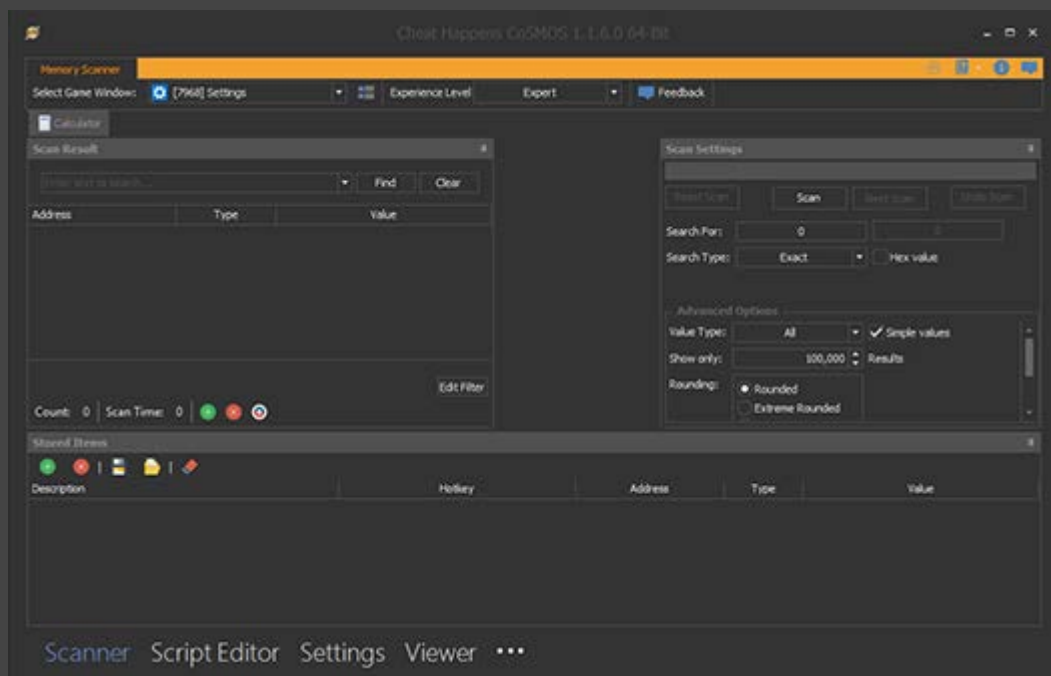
Cheat Happens CoSMOS 1.1.6.0 64-Bit

Memory Scanner

Select Game Window: [7968] Settings

Experience Level Expert

Feedback

Calculator

Scan Result

Enter text to search...

Find Clear

| Address | Type | Value |
|---|---|---|

Edit Filter

Count: 0 Scan Time: 0

Scan Settings

Reset Scan Scan Next Scan Undo Scan

Search For: 0 0

Search Type: Exact Hex value

Advanced Options

Value Type: All Simple values

Show only: 100,000 Results

Rounding: Rounded Extreme Rounded

Stored Items

| Description | Hotkey | Address | Type | Value |
|---|---|---|---|---|

Scanner Script Editor Settings Viewer •••